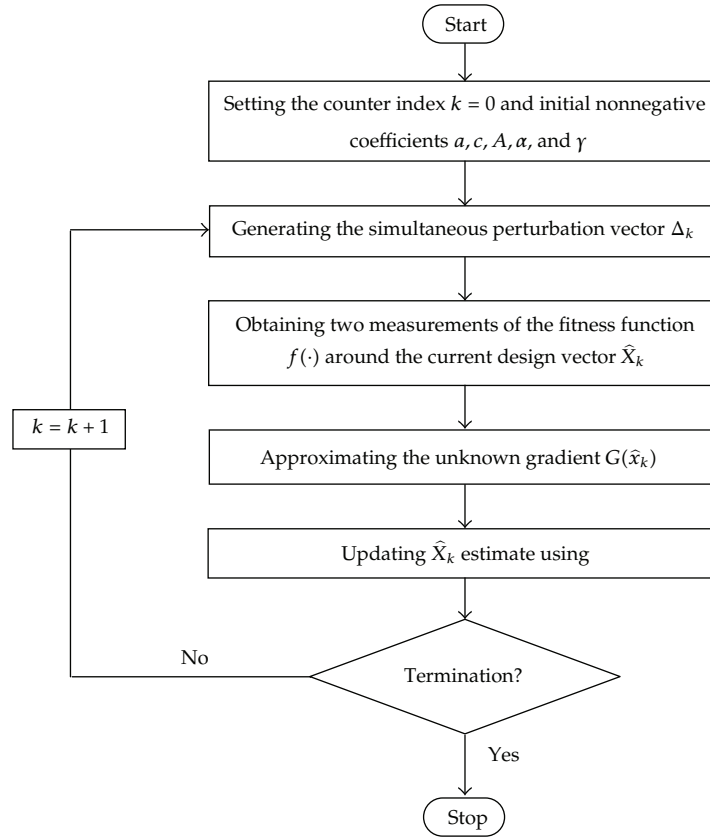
Start

Setting the counter index $k = 0$ and initial nonnegative coefficients $a, c, A, \alpha$, and $\gamma$

Generating the simultaneous perturbation vector $\Delta_k$

Obtaining two measurements of the fitness function $f(\cdot)$ around the current design vector $\widehat{X}_k$

Approximating the unknown gradient $G(\widehat{x}_k)$

Updating $\widehat{X}_k$ estimate using

Termination?

No

$k = k + 1$

Yes

Stop